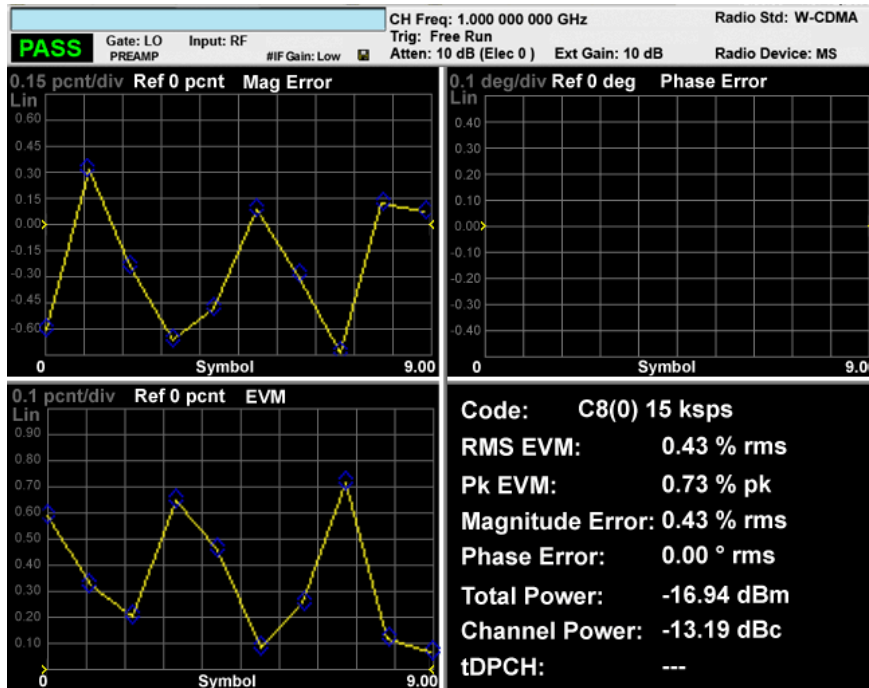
PASS Gate: LO PREAMP Input: RF #IF Gain: Low

CH Freq: 1.000 000 000 GHz
Trig: Free Run
Atten: 10 dB (Elec 0) Ext Gain: 10 dB

Radio Std: W-CDMA
Radio Device: MS

0.15 pcnt/div Ref 0 pcnt Mag Error
Lin
0.60
0.45
0.30
0.15
0.00
-0.15
-0.30
-0.45
-0.60
0 Symbol 9.00

0.1 deg/div Ref 0 deg Phase Error
Lin
0.40
0.30
0.20
0.10
0.00
-0.10
-0.20
-0.30
-0.40
0 Symbol 9.0

0.1 pcnt/div Ref 0 pcnt EVM
Lin
0.90
0.80
0.70
0.60
0.50
0.40
0.30
0.20
0.10
0 Symbol 9.00

Code: C8(0) 15 ksps
RMS EVM: 0.43 % rms
Pk EVM: 0.73 % pk
Magnitude Error: 0.43 % rms
Phase Error: 0.00 ° rms
Total Power: -16.94 dBm
Channel Power: -13.19 dBc
tDPCH: ---